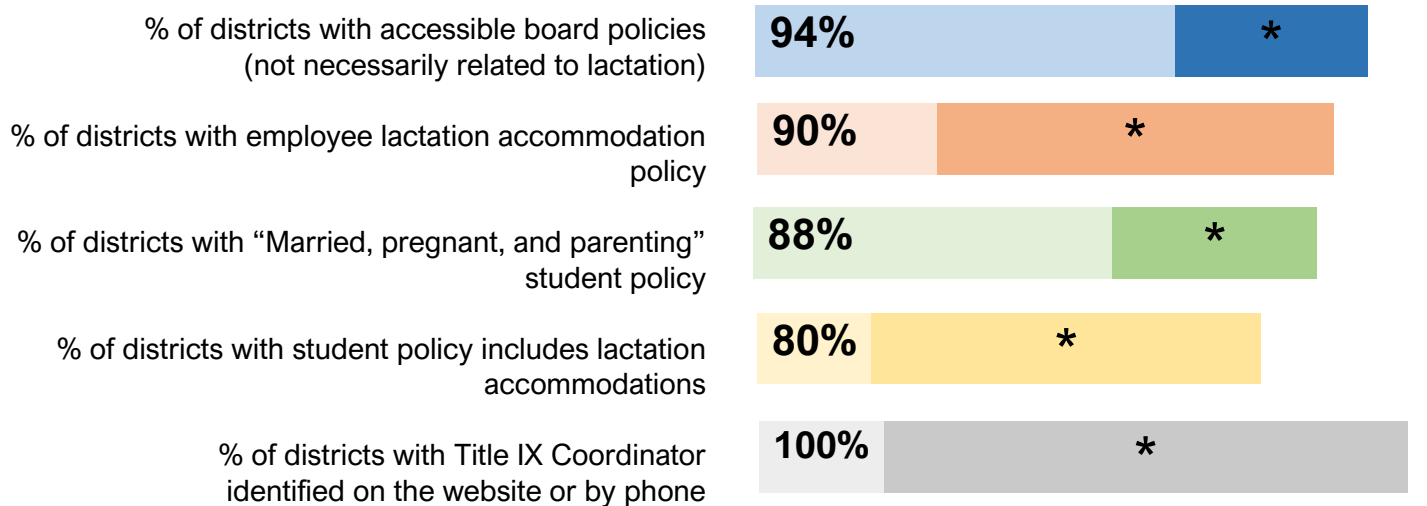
% of districts with accessible board policies (not necessarily related to lactation)

94%

*

% of districts with employee lactation accommodation policy

90%

*

% of districts with “Married, pregnant, and parenting” student policy

88%

*

% of districts with student policy includes lactation accommodations

80%

*

% of districts with Title IX Coordinator identified on the website or by phone

100%

*